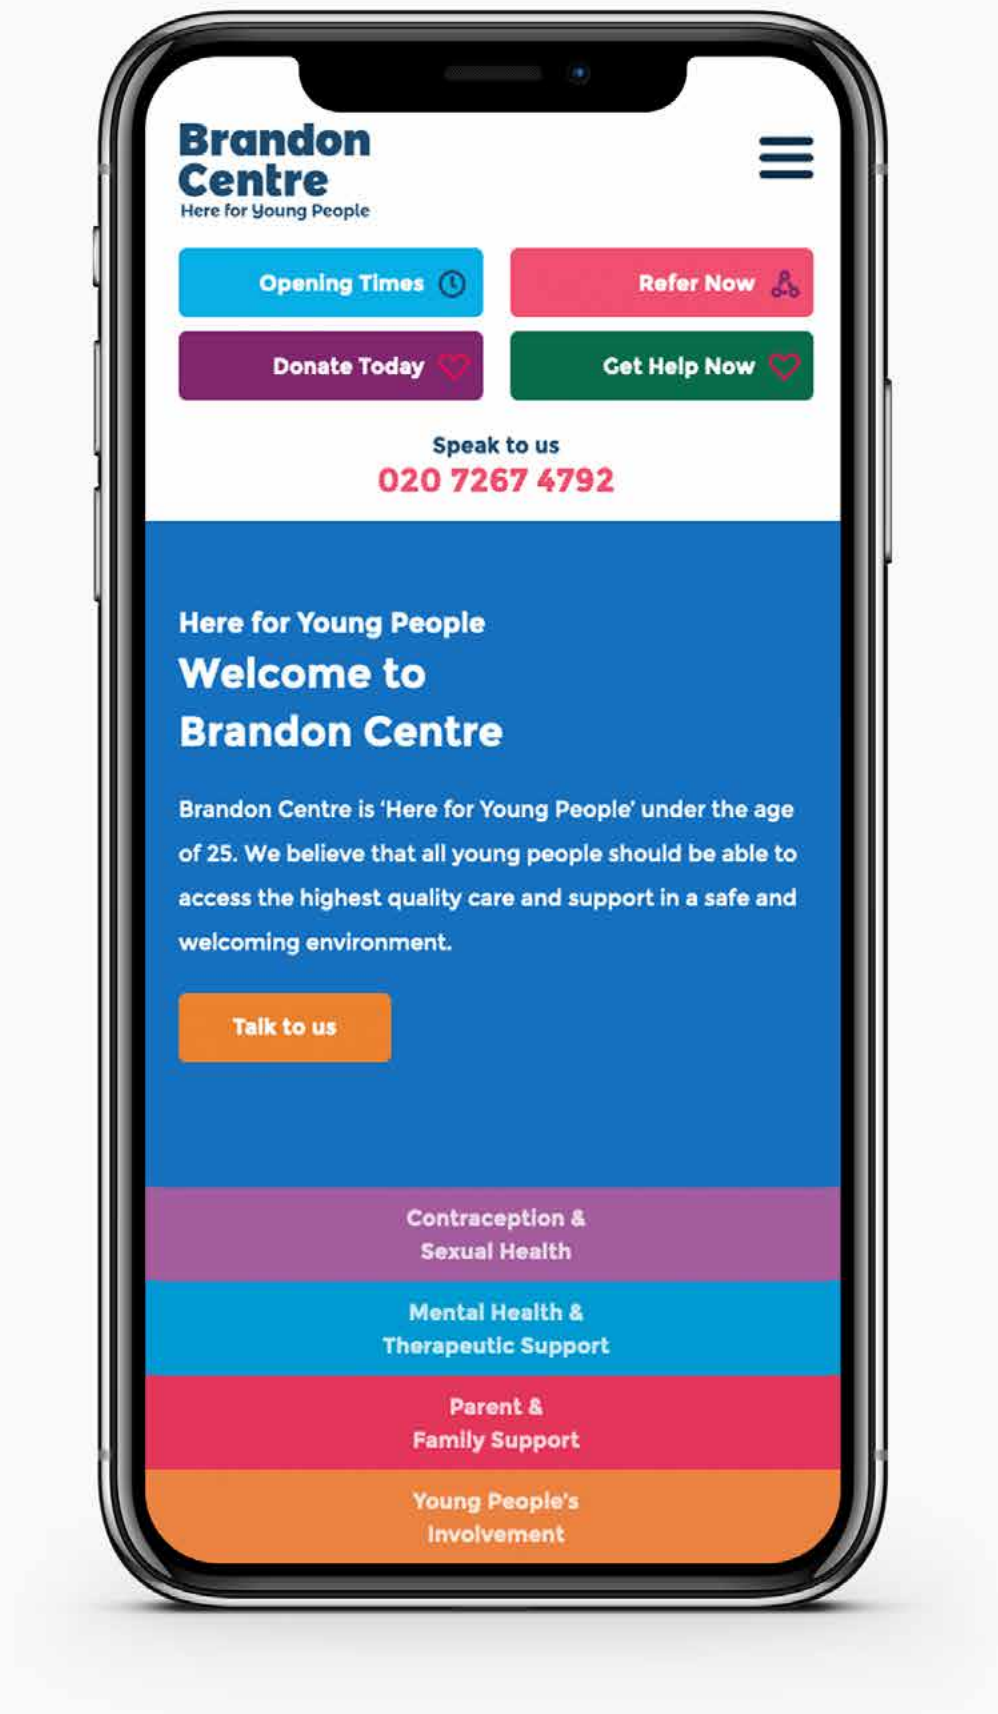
Brandon Centre
Here for Young People

Opening Times

Refer Now

Donate Today

Get Help Now

Speak to us
020 7267 4792

Here for Young People
Welcome to Brandon Centre

Brandon Centre is 'Here for Young People' under the age of 25. We believe that all young people should be able to access the highest quality care and support in a safe and welcoming environment.

Talk to us

Contraception & Sexual Health

Mental Health & Therapeutic Support

Parent & Family Support

Young People's Involvement